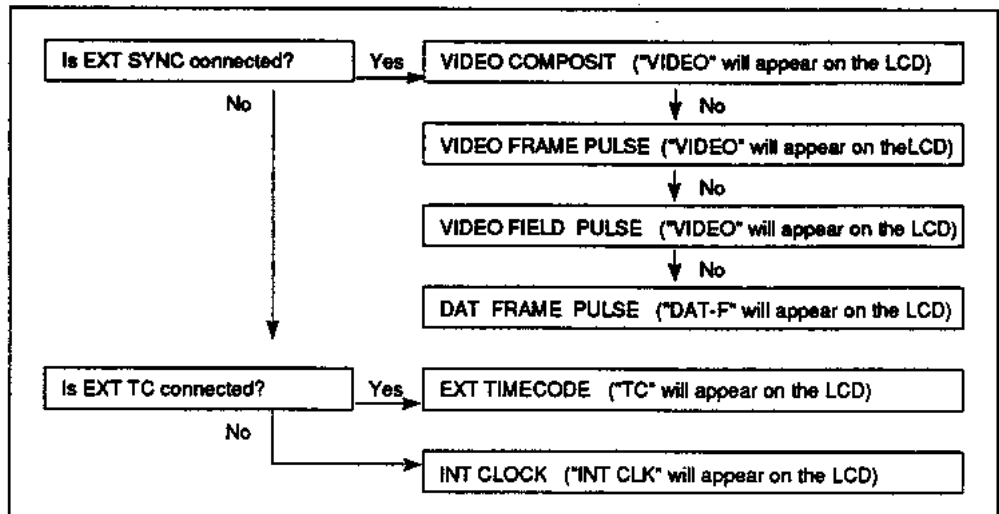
Is EXT SYNC connected?

Yes

VIDEO COMPOSIT ("VIDEO" will appear on the LCD)

No

No

VIDEO FRAME PULSE ("VIDEO" will appear on theLCD)

No

VIDEO FIELD PULSE ("VIDEO" will appear on the LCD)

No

DAT FRAME PULSE ("DAT-F" will appear on the LCD)

Is EXT TC connected?

Yes

EXT TIMECODE ("TC" will appear on the LCD)

No

INT CLOCK ("INT CLK" will appear on the LCD)